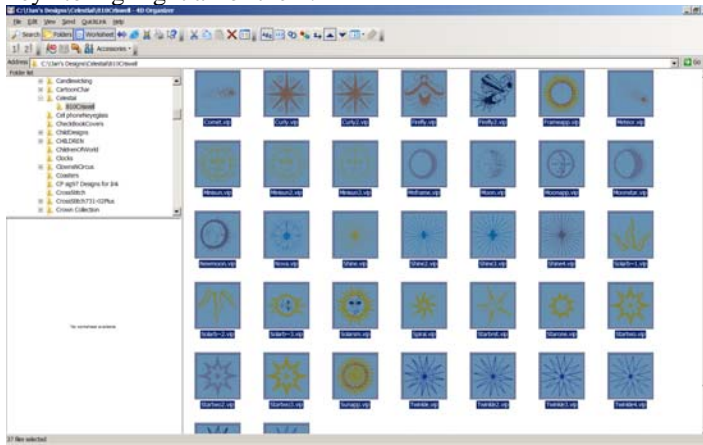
C:\Jan's Designs\Celestial\810Chisell - 4D Organizer

File Edit View Send QuickLink Help

Search Folders Worksheet

Accessories

Address C:\Jan's Designs\Celestial\810Chisell

Go

Folder list

Candlewicking
CartoonChar
Celestial
810Chisell
Cell phoneKeyeglas
CheckBookCovers
ChildDesigns
CHILDREN
ChildrenOfWorld
Clocks
ClownsNCircus
Coasters
CP sig07 Designs for Jlik
CrossStitch
CrossStitch731-02Plus
Crown Collection

No worksheet available

Comet.vip
Curly.vip
Curly2.vip
Firefly.vip
Firefly2.vip
Frameapp.vip
Meteor.vip
Minisun.vip
Minisun2.vip
Minisun3.vip
Moframe.vip
Moon.vip
Moonapp.vip
Moonstar.vip
Newmoon.vip
Nova.vip
Shine.vip
Shine2.vip
Shine3.vip
Shine4.vip
Solarfr~1.vip
Solarfr~2.vip
Solarfr~3.vip
Solarsm.vip
Spiral.vip
Starbnd.vip
Starcone.vip
Starfeo.vip
Starfeo2.vip
Starfeo3.vip
Sunapp.vip
Twinkle.vip
Twinkle2.vip
Twinkle3.vip
Twinkle4.vip

37 files selected